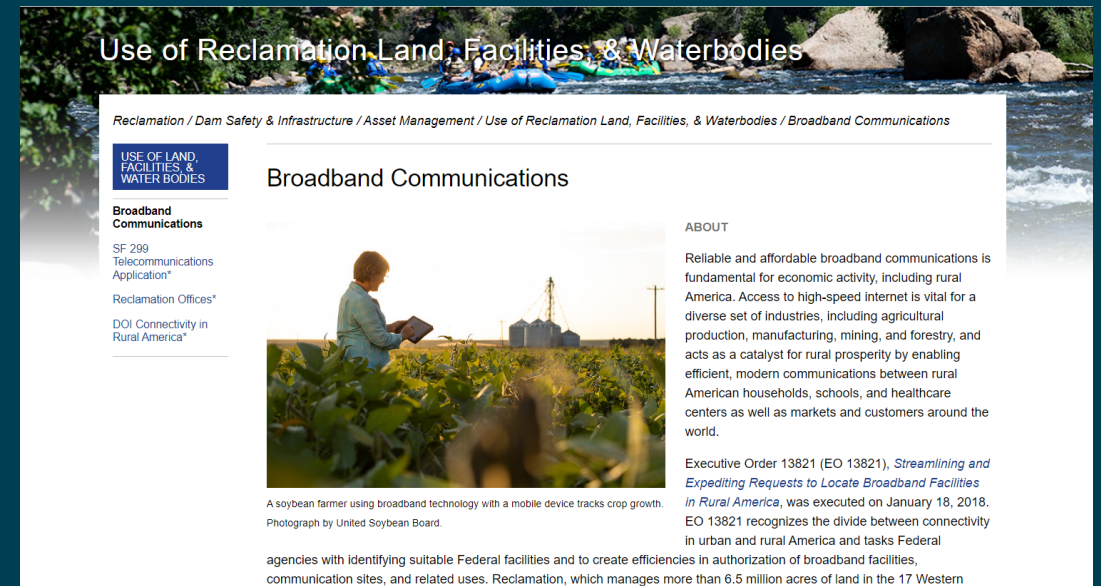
Use of Reclamation Land, Facilities, & Waterbodies

Reclamation / Dam Safety & Infrastructure / Asset Management / Use of Reclamation Land, Facilities, & Waterbodies / Broadband Communications

USE OF LAND, FACILITIES, & WATER BODIES

Broadband Communications

SF 299 Telecommunications Application*

Reclamation Offices*

DOI Connectivity in Rural America*

Broadband Communications

A soybean farmer using broadband technology with a mobile device tracks crop growth. Photograph by United Soybean Board.

ABOUT

Reliable and affordable broadband communications is fundamental for economic activity, including rural America. Access to high-speed internet is vital for a diverse set of industries, including agricultural production, manufacturing, mining, and forestry, and acts as a catalyst for rural prosperity by enabling efficient, modern communications between rural American households, schools, and healthcare centers as well as markets and customers around the world.

Executive Order 13821 (EO 13821), Streamlining and Expediting Requests to Locate Broadband Facilities in Rural America, was executed on January 18, 2018. EO 13821 recognizes the divide between connectivity in urban and rural America and tasks Federal agencies with identifying suitable Federal facilities and to create efficiencies in authorization of broadband facilities, communication sites, and related uses. Reclamation, which manages more than 6.5 million acres of land in the 17 Western